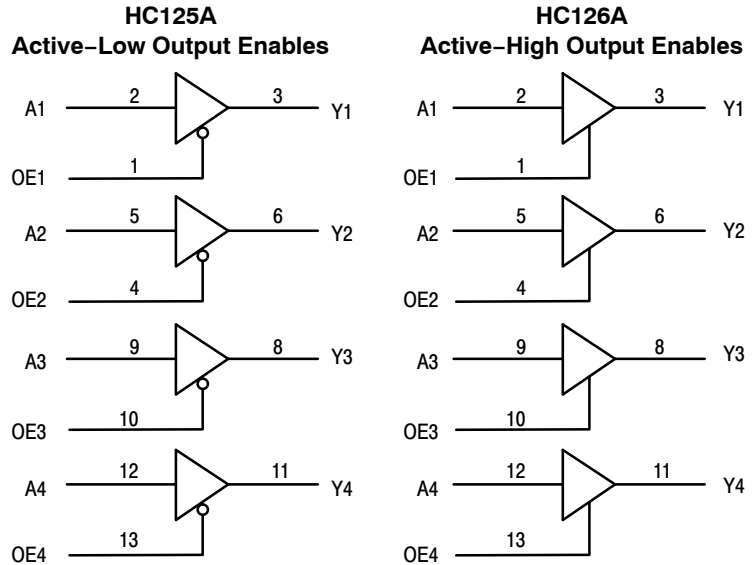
HC125A
Active−Low Output Enables

A1 2 3 Y1
OE1 1
A2 5 6 Y2
OE2 4
A3 9 8 Y3
OE3 10
A4 12 11 Y4
OE4 13

HC126A
Active−High Output Enables

A1 2 3 Y1
OE1 1
A2 5 6 Y2
OE2 4
A3 9 8 Y3
OE3 10
A4 12 11 Y4
OE4 13